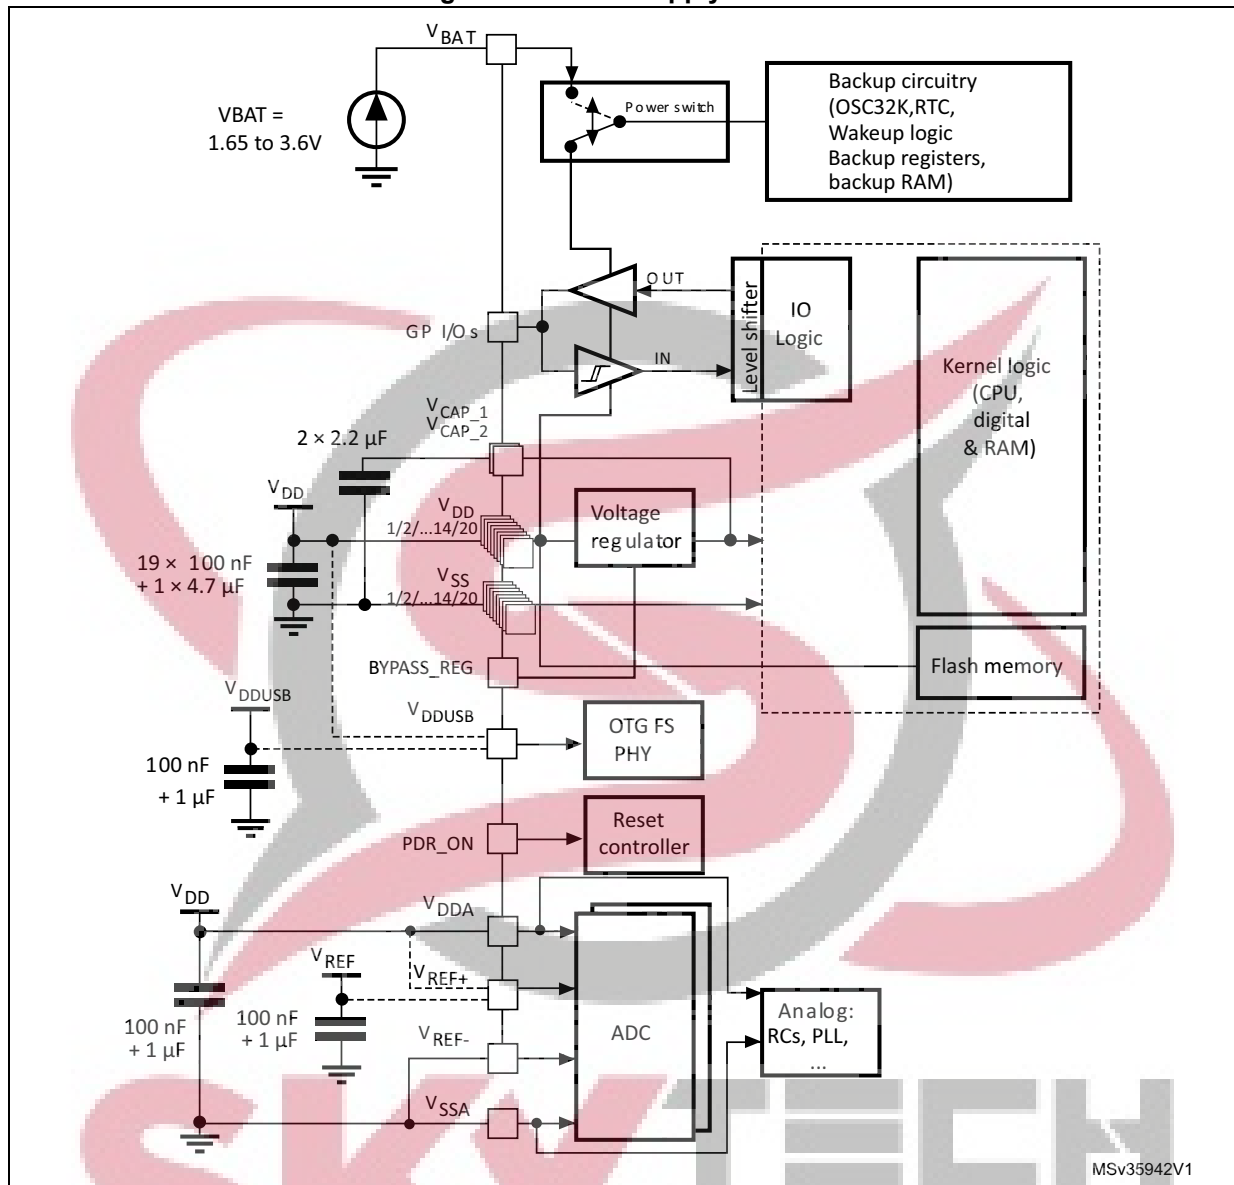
$V_{BAT}$

VBAT = 1.65 to 3.6V

Power switch

Backup circuitry (OSC32K,RTC, Wakeup logic Backup registers, backup RAM)

OUT

Level shifter

IO Logic

Kernel logic (CPU, digital & RAM)

GP I/Os

IN

$V_{CAP\_1}$
$V_{CAP\_2}$

2 × 2.2 µF

$V_{DD}$

$V_{DD}$
1/2/...14/20

Voltage regulator

19 × 100 nF + 1 × 4.7 µF

$V_{SS}$
1/2/...14/20

BYPASS_REG

Flash memory

$V_{DDUSB}$

$V_{DDUSB}$

OTG FS PHY

100 nF + 1 µF

PDR_ON

Reset controller

$V_{DD}$

$V_{DDA}$

$V_{REF}$

$V_{REF+}$

100 nF + 1 µF

100 nF + 1 µF

ADC

Analog: RCs, PLL, ...

$V_{REF-}$

$V_{SSA}$

MSv35942V1